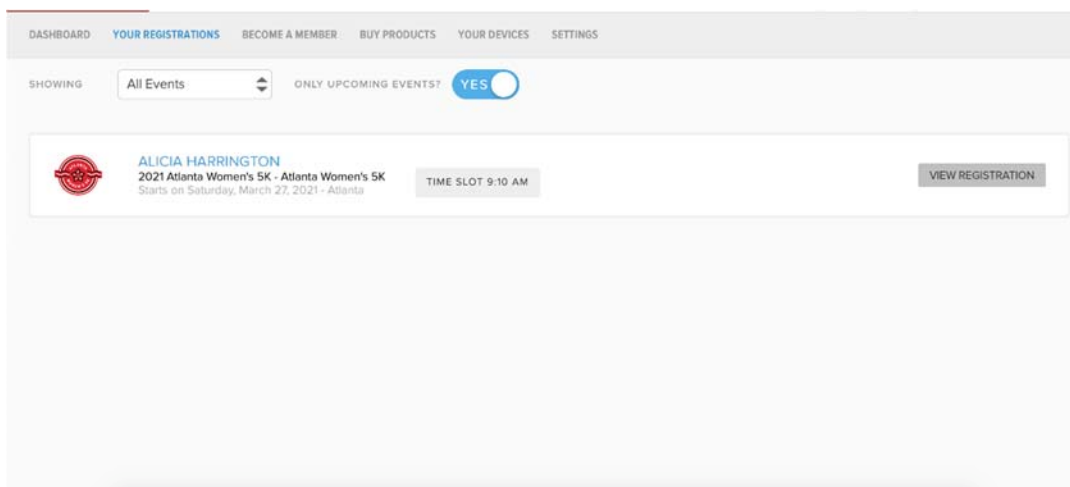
DASHBOARD YOUR REGISTRATIONS BECOME A MEMBER BUY PRODUCTS YOUR DEVICES SETTINGS

SHOWING All Events ONLY UPCOMING EVENTS? YES

ALICIA HARRINGTON
2021 Atlanta Women's 5K - Atlanta Women's 5K
Starts on Saturday, March 27, 2021 - Atlanta

TIME SLOT 9:10 AM

VIEW REGISTRATION